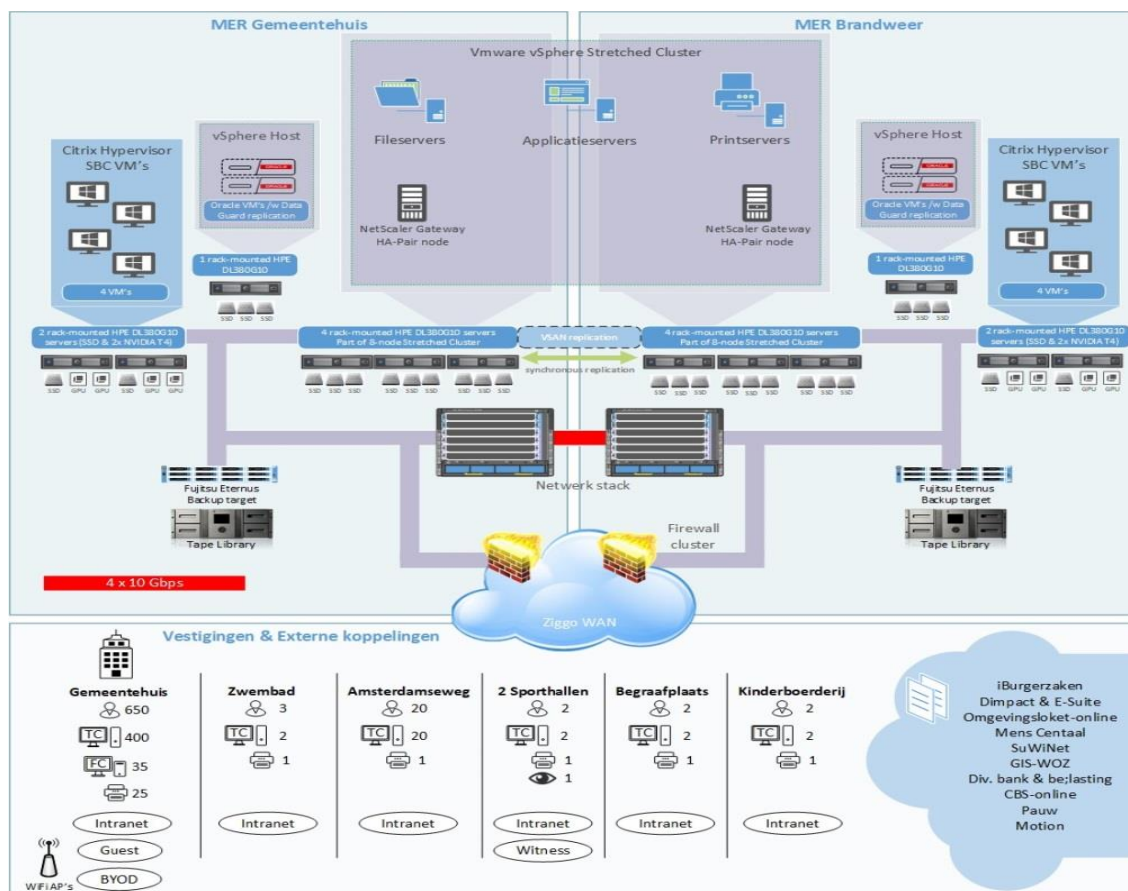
MER Gemeentehuis

MER Brandweer

Vmware vSphere Stretched Cluster

Fileservers

Applicatieservers

Printservers

NetScaler Gateway HA-Pair node

NetScaler Gateway HA-Pair node

Citrix Hypervisor SBC VM's

4 VM's

vSphere Host

Oracle VM's /w Data Guard replication

1 rack-mounted HPE DL380G10

SSD SSD SSD

2 rack-mounted HPE DL380G10 servers (SSD & 2x NVIDIA T4)

SSD GPU GPU SSD GPU GPU

4 rack-mounted HPE DL380G10 servers Part of 8-node Stretched Cluster

SSD SSD SSD SSD SSD SSD SSD SSD SSD SSD SSD SSD

VSAN replication

synchronous replication

4 rack-mounted HPE DL380G10 servers Part of 8-node Stretched Cluster

SSD SSD SSD SSD SSD SSD SSD SSD SSD SSD SSD SSD

vSphere Host

Oracle VM's /w Data Guard replication

1 rack-mounted HPE DL380G10

SSD SSD SSD

Citrix Hypervisor SBC VM's

4 VM's

2 rack-mounted HPE DL380G10 servers (SSD & 2x NVIDIA T4)

SSD GPU GPU SSD GPU GPU

Fujitsu Eternus Backup target

Tape Library

Netwerk stack

Firewall cluster

Fujitsu Eternus Backup target

Tape Library

4 x 10 Gbps

Ziggo WAN

Vestigingen & Externe koppelingen

| Gemeentehuis | Zwembad | Amsterdamseweg | 2 Sporthallen | Begraafplaats | Kinderboerderij |
|---|---|---|---|---|---|
| 650 | 3 | 20 | 2 | 2 | 2 |
| TC 400 | TC 2 | TC 20 | TC 2 | TC 2 | TC 2 |
| FC 35 | 1 | 1 | 1 | 1 | 1 |
| 25 | | | 1 | | |
| Intranet | Intranet | Intranet | Intranet | Intranet | Intranet |
| Guest | | | Witness | | |
| BYOD | | | | | |

WiFi AP's

iBurgerzaken
Dimpact & E-Suite
Omgevingsloket-online
Mens Centaal
SuWiNet
GIS-WOZ
Div. bank & be;lasting
CBS-online
Pauw
Motion